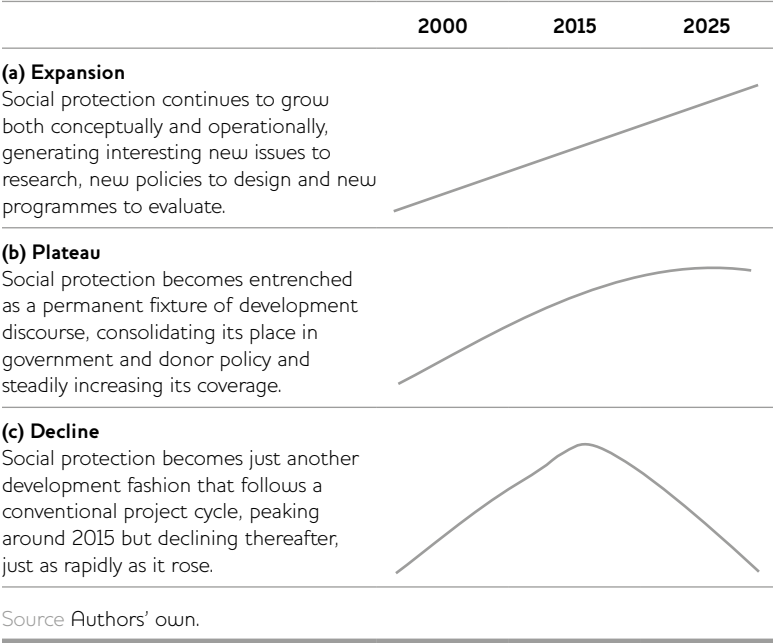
| | 2000 | 2015 | 2025 |
|---|---|---|---|
| **(a) Expansion** Social protection continues to grow both conceptually and operationally, generating interesting new issues to research, new policies to design and new programmes to evaluate. | | | |
| **(b) Plateau** Social protection becomes entrenched as a permanent fixture of development discourse, consolidating its place in government and donor policy and steadily increasing its coverage. | | | |
| **(c) Decline** Social protection becomes just another development fashion that follows a conventional project cycle, peaking around 2015 but declining thereafter, just as rapidly as it rose. | | | |

Source Authors' own.